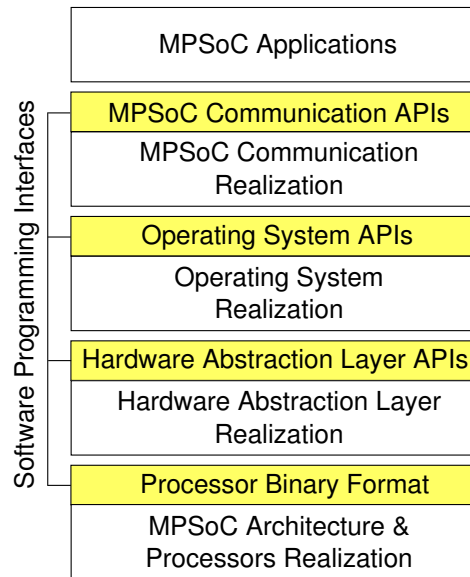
MPSoC Applications

Software Programming Interfaces

MPSoC Communication APIs

MPSoC Communication Realization

Operating System APIs

Operating System Realization

Hardware Abstraction Layer APIs

Hardware Abstraction Layer Realization

Processor Binary Format

MPSoC Architecture & Processors Realization